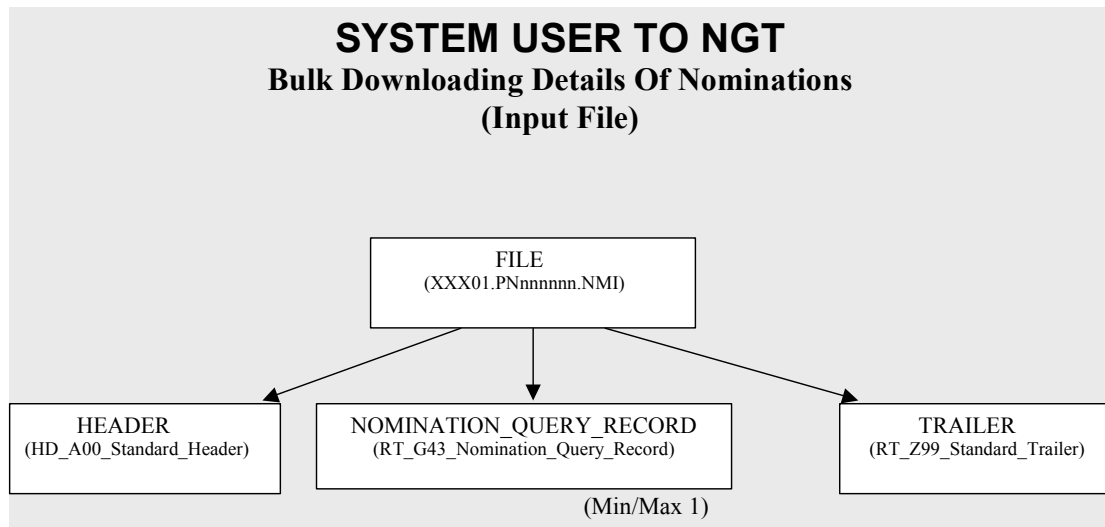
SYSTEM USER TO NGT
Bulk Downloading Details Of Nominations
(Input File)

FILE
(XXX01.PNnnnnnn.NMI)

HEADER
(HD_A00_Standard_Header)

NOMINATION_QUERY_RECORD
(RT_G43_Nomination_Query_Record)

TRAILER
(RT_Z99_Standard_Trailer)

(Min/Max 1)